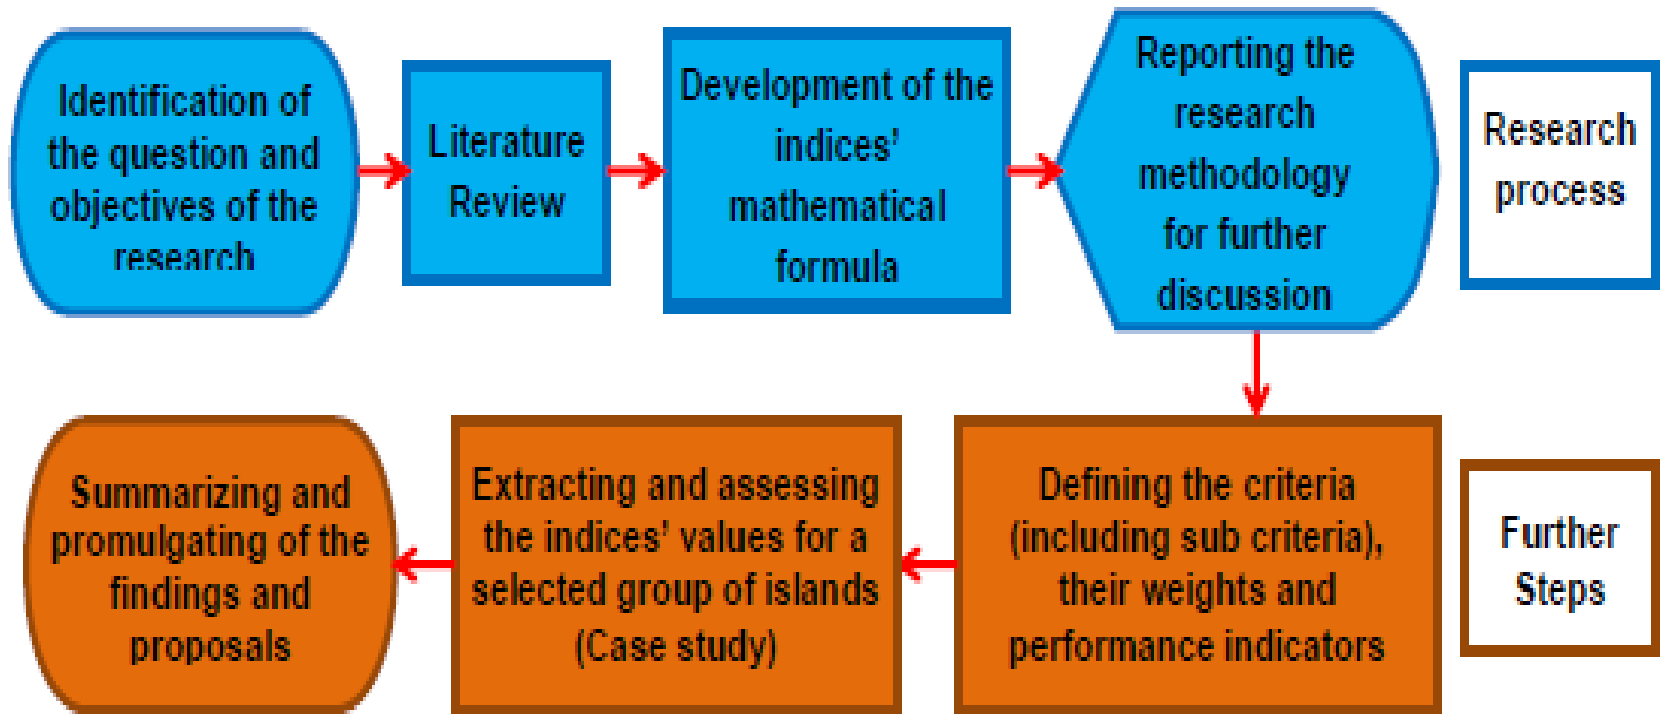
Identification of the question and objectives of the research

Literature Review

Development of the indices' mathematical formula

Reporting the research methodology for further discussion

Research process

Summarizing and promulgating of the findings and proposals

Extracting and assessing the indices' values for a selected group of islands (Case study)

Defining the criteria (including sub criteria), their weights and performance indicators

Further Steps